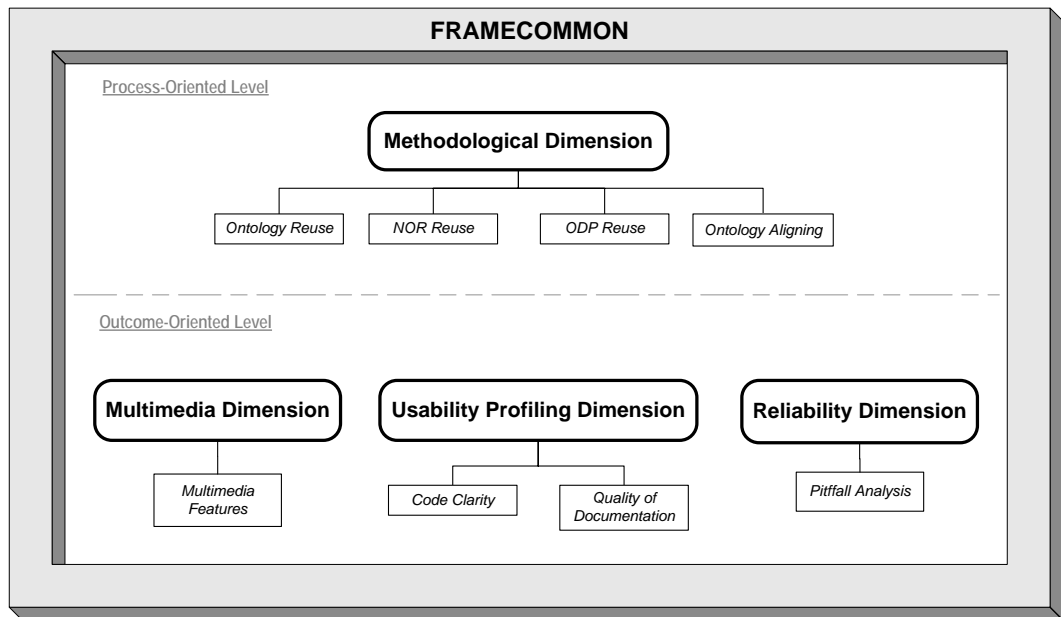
FRAMECOMMON

Process-Oriented Level

Methodological Dimension

Ontology Reuse

NOR Reuse

ODP Reuse

Ontology Aligning

Outcome-Oriented Level

Multimedia Dimension

Multimedia Features

Usability Profiling Dimension

Code Clarity

Quality of Documentation

Reliability Dimension

Pitffall Analysis